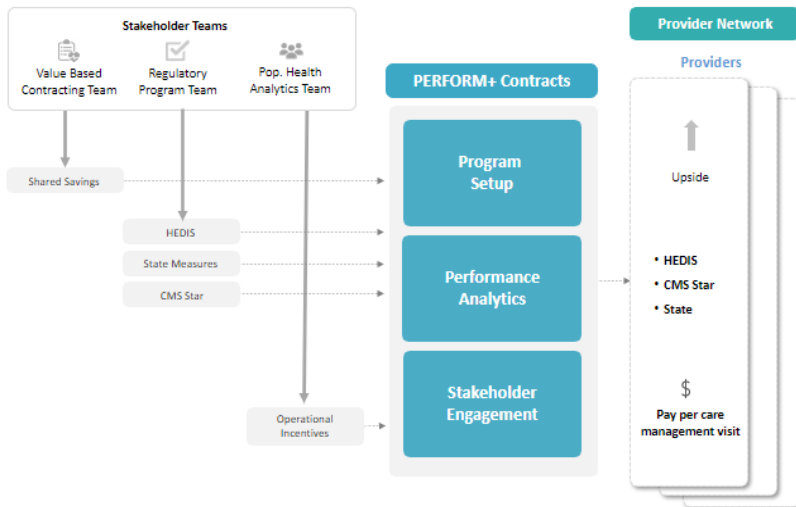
Stakeholder Teams

Value Based Contracting Team

Regulatory Program Team

Pop. Health Analytics Team

PERFORM+ Contracts

Provider Network

Providers

Shared Savings

HEDIS

State Measures

CMS Star

Operational Incentives

Program Setup

Performance Analytics

Stakeholder Engagement

Upside

• HEDIS
• CMS Star
• State

$

Pay per care management visit